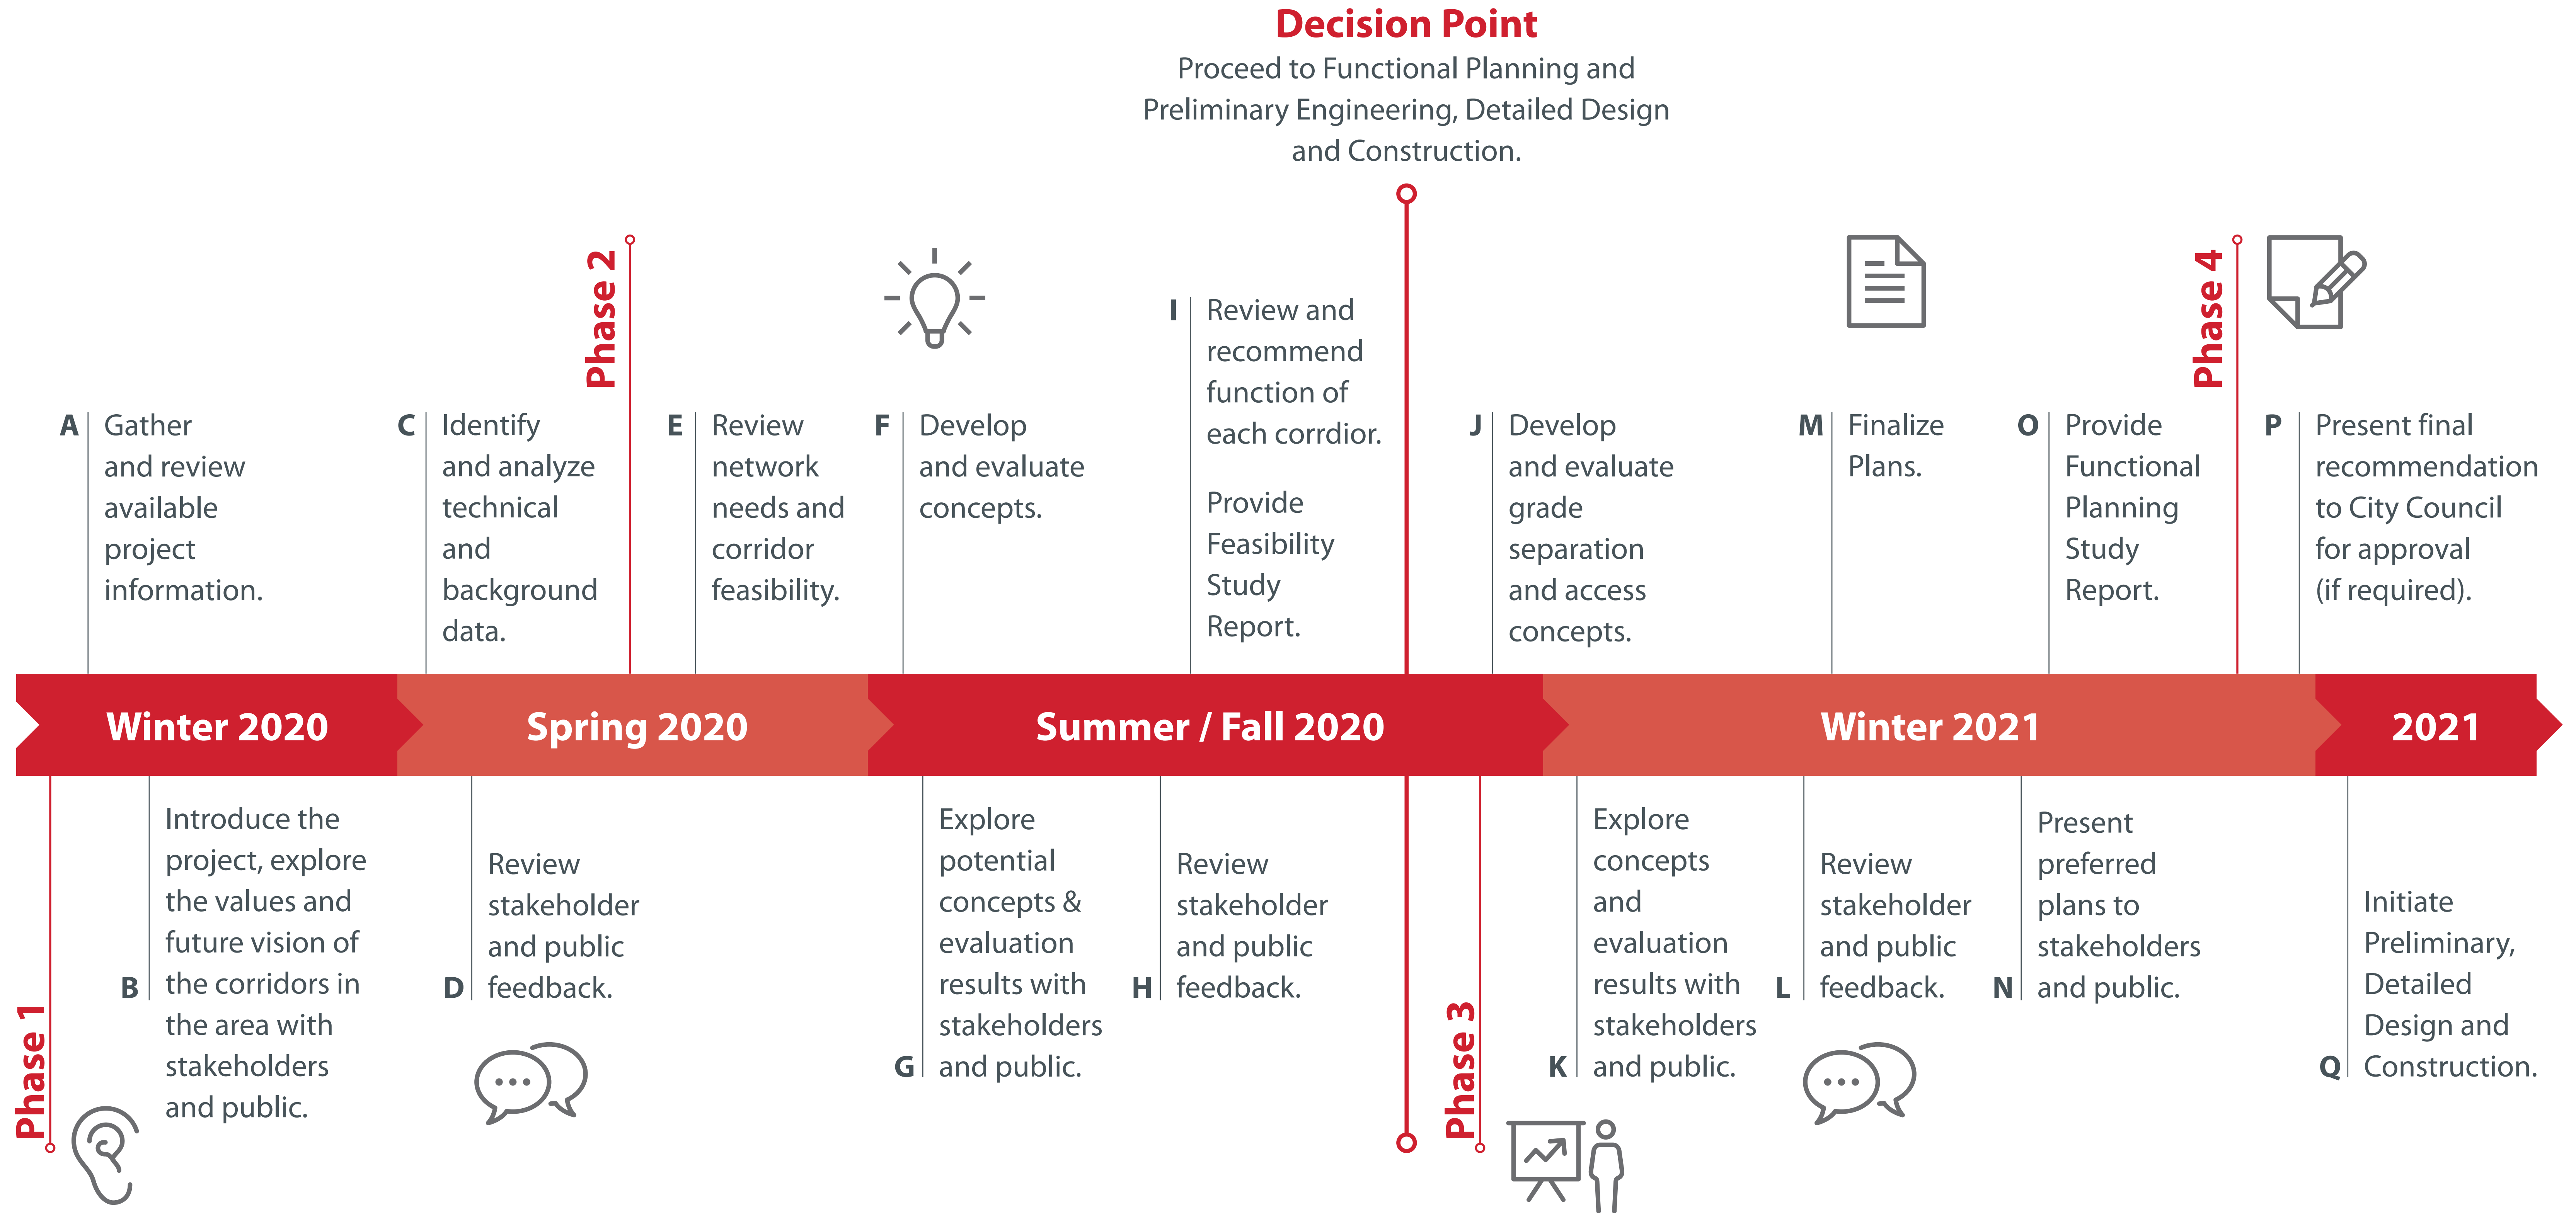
Decision Point
Proceed to Functional Planning and Preliminary Engineering, Detailed Design and Construction.

Phase 2

Phase 4

I Review and recommend function of each corrdior.

Provide Feasibility Study Report.

A Gather and review available project information.

C Identify and analyze technical and background data.

E Review network needs and corridor feasibility.

F Develop and evaluate concepts.

J Develop and evaluate grade separation and access concepts.

M Finalize Plans.

O Provide Functional Planning Study Report.

P Present final recommendation to City Council for approval (if required).

Winter 2020 Spring 2020 Summer / Fall 2020 Winter 2021 2021

B Introduce the project, explore the values and future vision of the corridors in the area with stakeholders and public.

D Review stakeholder and public feedback.

G Explore potential concepts & evaluation results with stakeholders and public.

H Review stakeholder and public feedback.

K Explore concepts and evaluation results with stakeholders and public.

L Review stakeholder and public feedback.

N Present preferred plans to stakeholders and public.

Q Initiate Preliminary, Detailed Design and Construction.

Phase 1

Phase 3